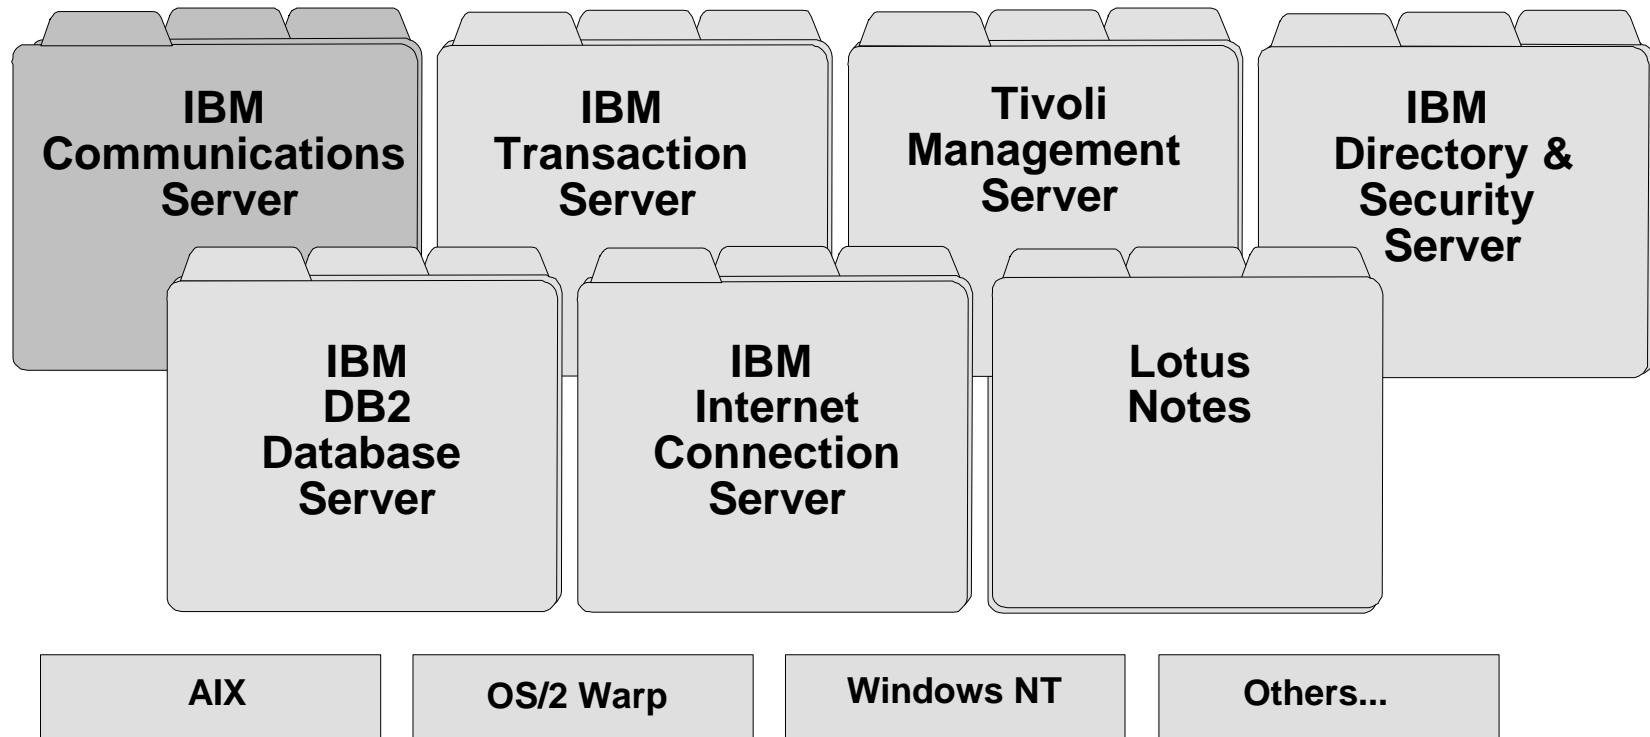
IBM Communications Server

IBM Transaction Server

Tivoli Management Server

IBM Directory & Security Server

IBM DB2 Database Server

IBM Internet Connection Server

Lotus Notes

AIX

OS/2 Warp

Windows NT

Others...